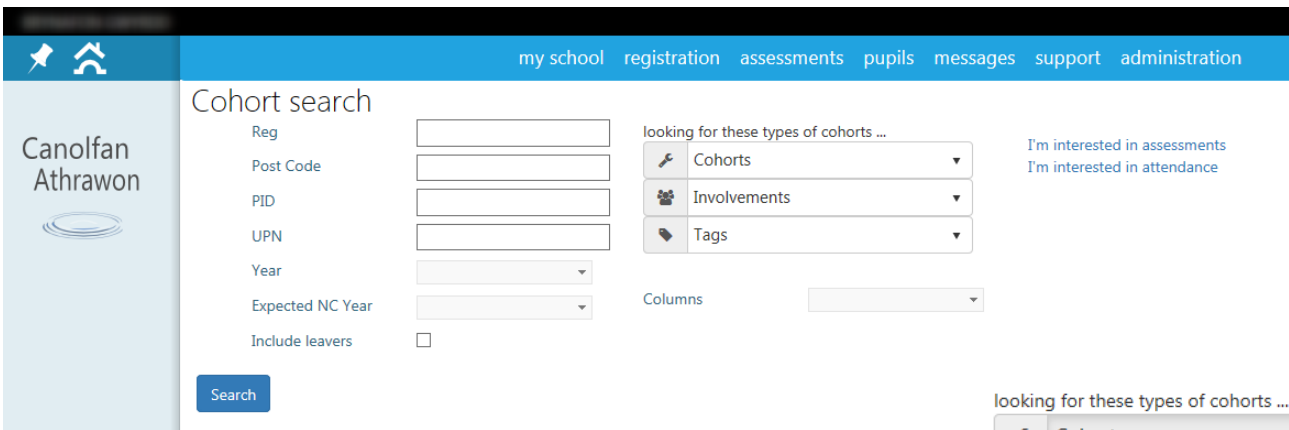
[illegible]

my school registration assessments pupils messages support administration

Canolfan Athrawon

Cohort search

Reg

Post Code

PID

UPN

Year

Expected NC Year

Include leavers

Search

looking for these types of cohorts ...

Cohorts

Involvements

Tags

Columns

I'm interested in assessments
I'm interested in attendance

looking for these types of cohorts ...